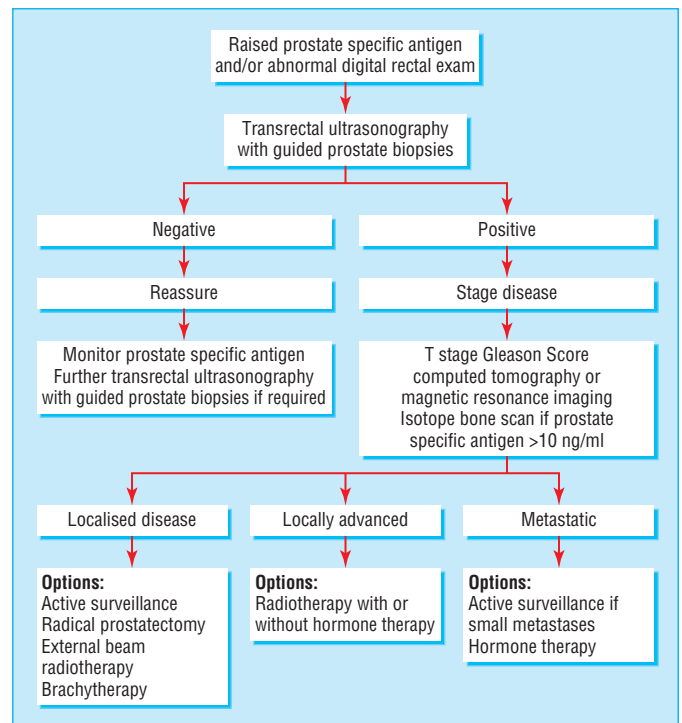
Raised prostate specific antigen and/or abnormal digital rectal exam

Transrectal ultrasonography with guided prostate biopsies

Negative

Positive

Reassure

Stage disease

Monitor prostate specific antigen
Further transrectal ultrasonography with guided prostate biopsies if required

T stage Gleason Score
computed tomography or magnetic resonance imaging
Isotope bone scan if prostate specific antigen >10 ng/ml

Localised disease

Locally advanced

Metastatic

**Options:**
Active surveillance
Radical prostatectomy
External beam radiotherapy
Brachytherapy

**Options:**
Radiotherapy with or without hormone therapy

**Options:**
Active surveillance if small metastases
Hormone therapy